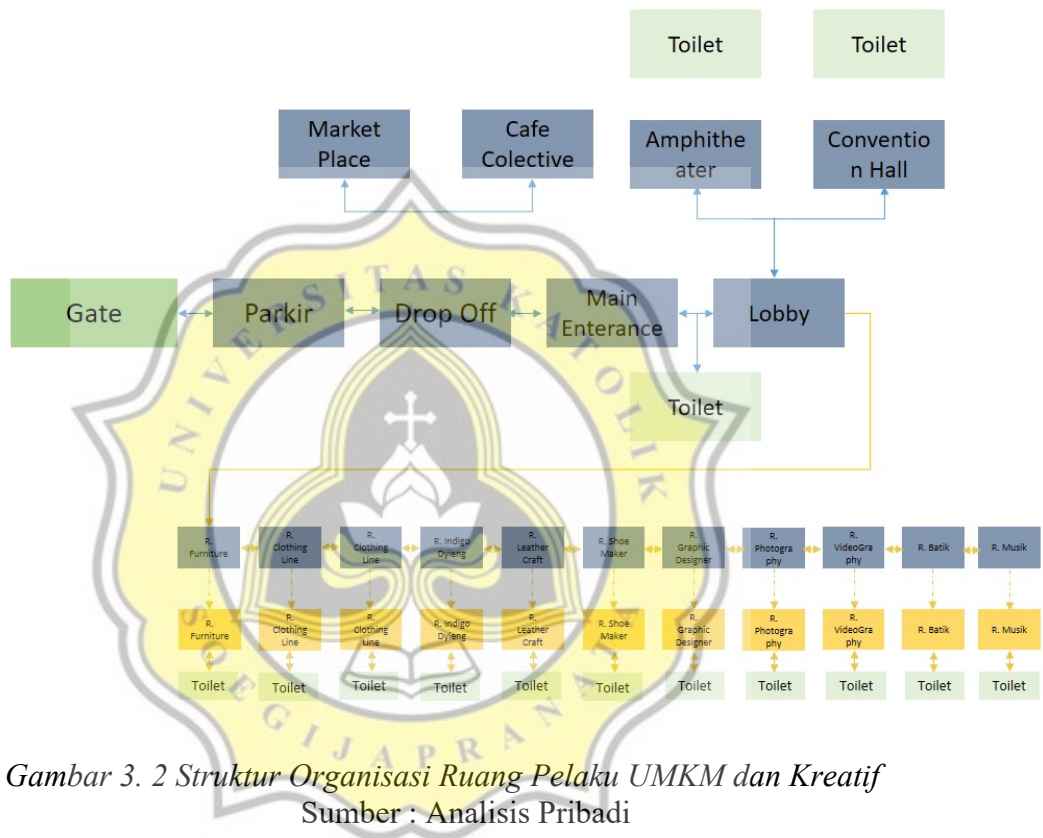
Toilet

Toilet

Market Place

Cafe Colective

Amphitheater

Convention Hall

Gate

Parkir

Drop Off

Main Enterance

Lobby

Toilet

R. Furniture

R. Clothing Line

R. Clothing Line

R. Indigo Dyieng

R. Leather Craft

R. Shoe Maker

R. Graphic Designer

R. Photography

R. VideoGraphy

R. Batik

R. Musik

R. Furniture

R. Clothing Line

R. Clothing Line

R. Indigo Dyieng

R. Leather Craft

R. Shoe Maker

R. Graphic Designer

R. Photography

R. VideoGraphy

R. Batik

R. Musik

Toilet

Toilet

Toilet

Toilet

Toilet

Toilet

Toilet

Toilet

Toilet

Toilet

Toilet

UNIVERSITAS KATOLIK SOEGIJAPRANATA

Gambar 3. 2 Struktur Organisasi Ruang Pelaku UMKM dan Kreatif
Sumber : Analisis Pribadi